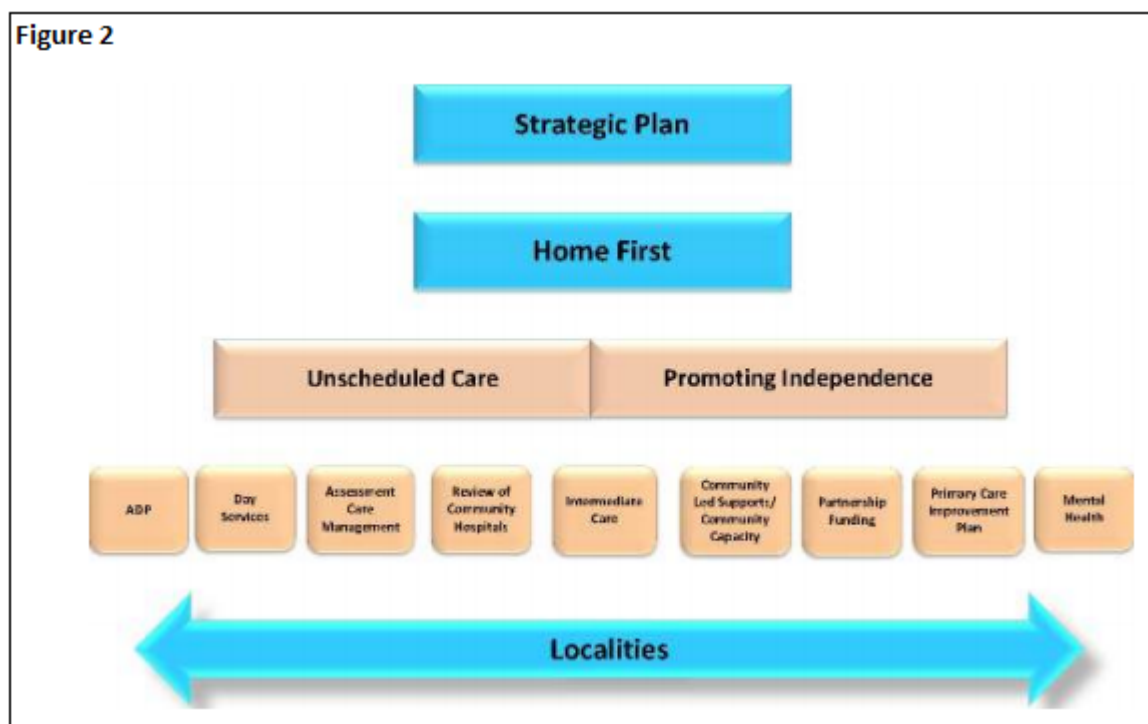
Figure 2

Strategic Plan

Home First

Unscheduled Care

Promoting Independence

ADP

Day Services

Assessment Care Management

Review of Community Hospitals

Intermediate Care

Community Led Supports/ Community Capacity

Partnership Funding

Primary Care Improvement Plan

Mental Health

Localities